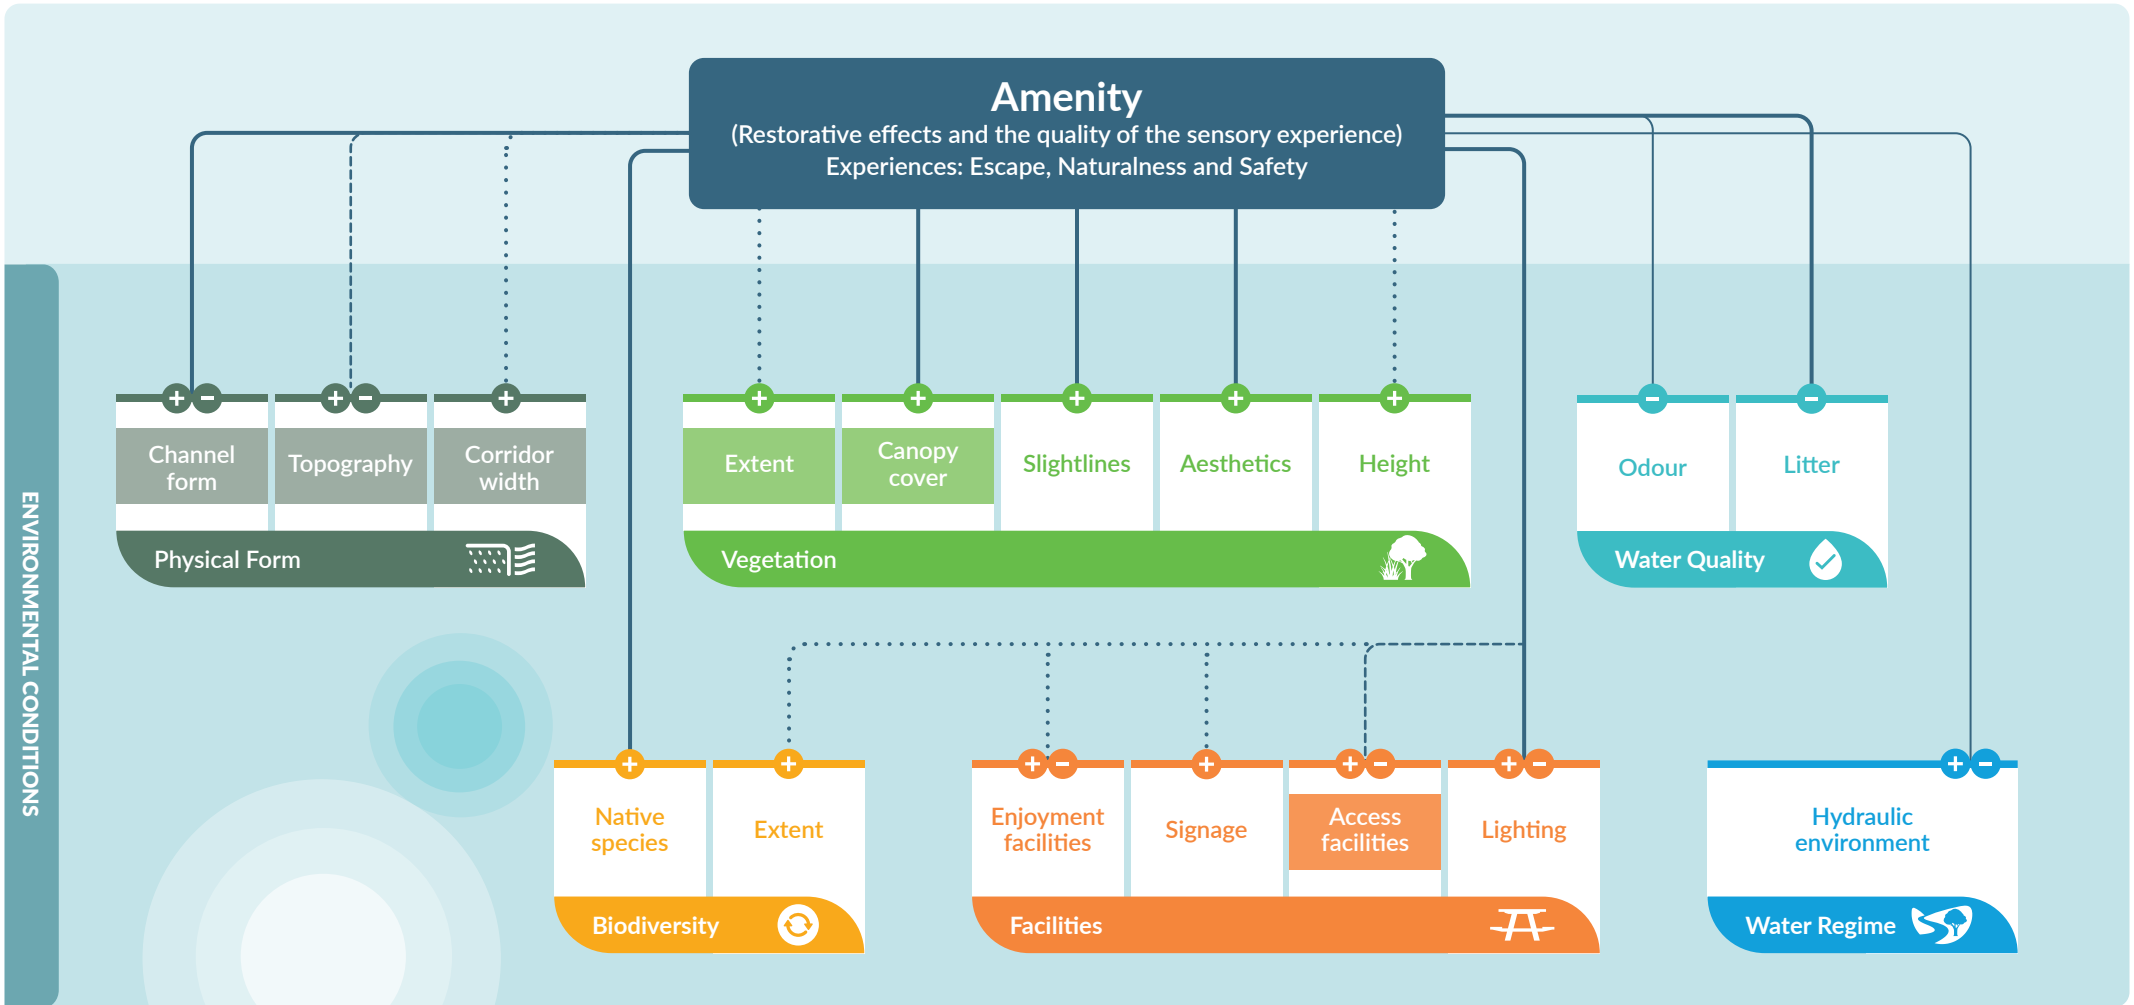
Amenity
(Restorative effects and the quality of the sensory experience)
Experiences: Escape, Naturalness and Safety

ENVIRONMENTAL CONDITIONS

+ −
Channel form
+ −
Topography
+
Corridor width
Physical Form

+
Extent
+
Canopy cover
+
Slightlines
+
Aesthetics
+
Height
Vegetation

−
Odour
−
Litter
Water Quality

+
Native species
+
Extent
Biodiversity

+ −
Enjoyment facilities
+
Signage
+ −
Access facilities
+ −
Lighting
Facilities

+ −
Hydraulic environment
Water Regime